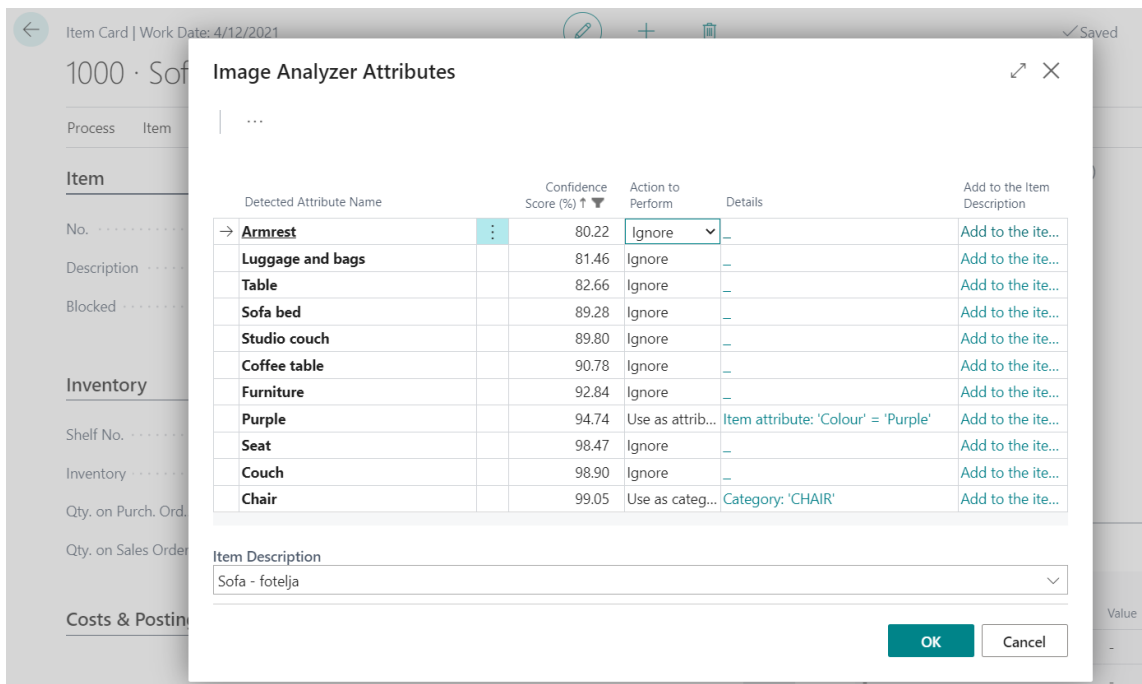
Item Card | Work Date: 4/12/2021

✓Saved

1000 · Sof

Process Item

Item

No.

Description

Blocked

Inventory

Shelf No.

Inventory

Qty. on Purch. Ord.

Qty. on Sales Order

Costs & Postin

Value

Image Analyzer Attributes

...

| Detected Attribute Name | Confidence Score (%) | Action to Perform | Details | Add to the Item Description |
|---|---|---|---|---|
| Armrest | 80.22 | Ignore | _ | Add to the ite... |
| Luggage and bags | 81.46 | Ignore | _ | Add to the ite... |
| Table | 82.66 | Ignore | _ | Add to the ite... |
| Sofa bed | 89.28 | Ignore | _ | Add to the ite... |
| Studio couch | 89.80 | Ignore | _ | Add to the ite... |
| Coffee table | 90.78 | Ignore | _ | Add to the ite... |
| Furniture | 92.84 | Ignore | _ | Add to the ite... |
| Purple | 94.74 | Use as attrib... | Item attribute: 'Colour' = 'Purple' | Add to the ite... |
| Seat | 98.47 | Ignore | _ | Add to the ite... |
| Couch | 98.90 | Ignore | _ | Add to the ite... |
| Chair | 99.05 | Use as categ... | Category: 'CHAIR' | Add to the ite... |

Item Description

Sofa - fotelja

OK

Cancel